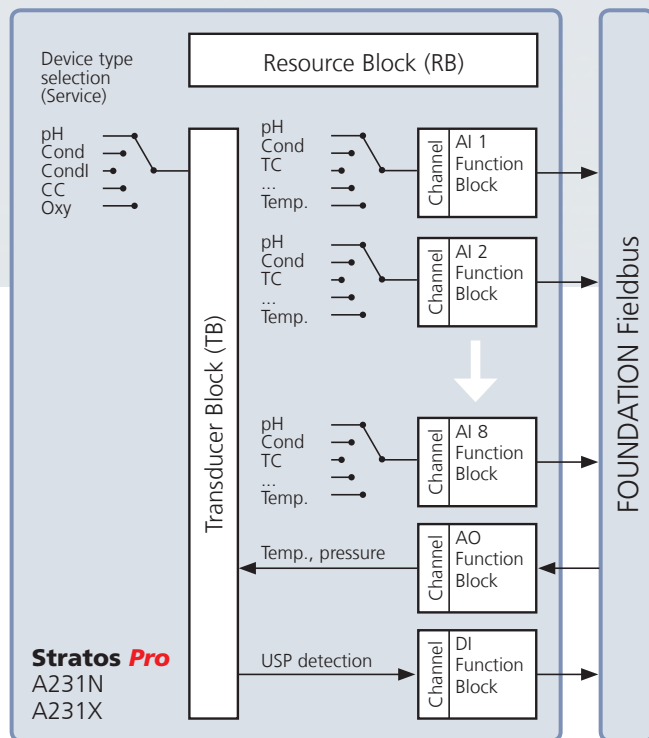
Device type selection (Service)

Resource Block (RB)

pH
Cond
Condl
CC
Oxy

Transducer Block (TB)

pH
Cond
TC
...
Temp.

Channel
AI 1 Function Block

pH
Cond
TC
...
Temp.

Channel
AI 2 Function Block

pH
Cond
TC
...
Temp.

Channel
AI 8 Function Block

Temp., pressure

Channel
AO Function Block

USP detection

Channel
DI Function Block

FOUNDATION Fieldbus

Stratos Pro
A231N
A231X